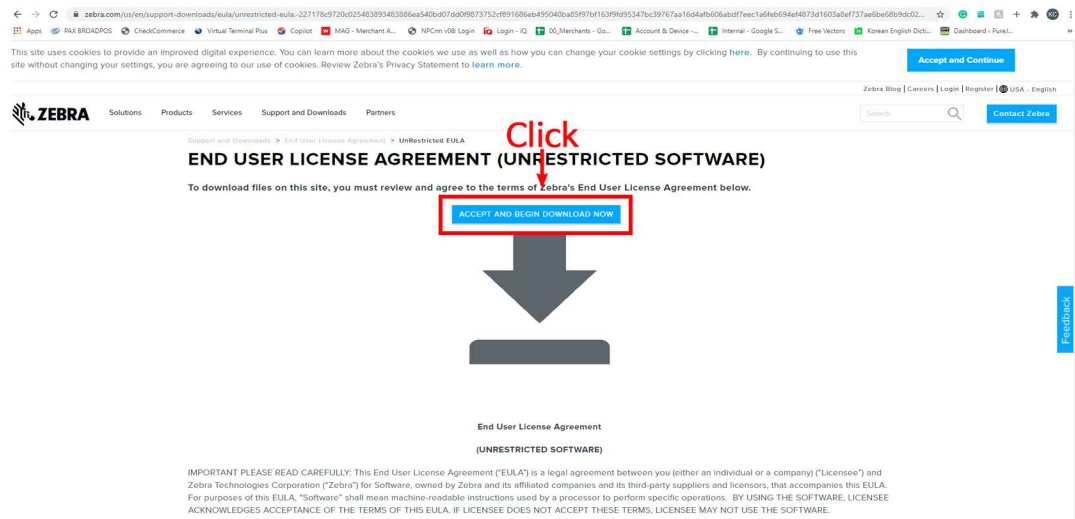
zebra.com/us/en/support-downloads/eula/unrestricted-eula...227178c9720c025483893483886ea540bd07dd0f9873752cf891686eb495040ba85f97bf163f9fd95347bc39767aa16d4afb606abdf7eec1a6feb694ef4873d1603a8ef737ae6be68b9dc02...

Apps PAX BROADPOS CheckCommerce Virtual Terminal Plus Copilot MAG - Merchant A... NPCrm v08: Login Login - iQ 00_Merchants - Go... Account & Device -... Internal - Google S... Free Vectors Korean English Dicti... Dashboard - Pure/...

This site uses cookies to provide an improved digital experience. You can learn more about the cookies we use as well as how you can change your cookie settings by clicking here. By continuing to use this site without changing your settings, you are agreeing to our use of cookies. Review Zebra's Privacy Statement to learn more.

Accept and Continue

Zebra Blog | Careers | Login | Register | USA - English

ZEBRA Solutions Products Services Support and Downloads Partners

Search

Contact Zebra

Support and Downloads > End User License Agreement > UnRestricted EULA

Click

END USER LICENSE AGREEMENT (UNRESTRICTED SOFTWARE)

To download files on this site, you must review and agree to the terms of Zebra's End User License Agreement below.

ACCEPT AND BEGIN DOWNLOAD NOW

Feedback

End User License Agreement

(UNRESTRICTED SOFTWARE)

IMPORTANT PLEASE READ CAREFULLY: This End User License Agreement ("EULA") is a legal agreement between you (either an individual or a company) ("Licensee") and Zebra Technologies Corporation ("Zebra") for Software, owned by Zebra and its affiliated companies and its third-party suppliers and licensors, that accompanies this EULA. For purposes of this EULA, "Software" shall mean machine-readable instructions used by a processor to perform specific operations. BY USING THE SOFTWARE, LICENSEE ACKNOWLEDGES ACCEPTANCE OF THE TERMS OF THIS EULA. IF LICENSEE DOES NOT ACCEPT THESE TERMS, LICENSEE MAY NOT USE THE SOFTWARE.